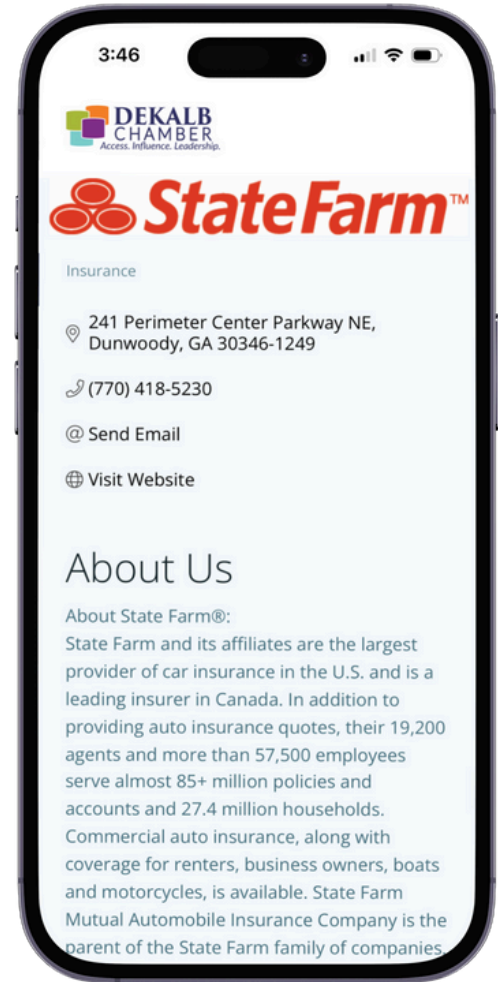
3:46

DEKALB CHAMBER
Access. Influence. Leadership.

State Farm™

Insurance

241 Perimeter Center Parkway NE, Dunwoody, GA 30346-1249

(770) 418-5230

@ Send Email

Visit Website

About Us

About State Farm®:
State Farm and its affiliates are the largest provider of car insurance in the U.S. and is a leading insurer in Canada. In addition to providing auto insurance quotes, their 19,200 agents and more than 57,500 employees serve almost 85+ million policies and accounts and 27.4 million households. Commercial auto insurance, along with coverage for renters, business owners, boats and motorcycles, is available. State Farm Mutual Automobile Insurance Company is the parent of the State Farm family of companies.